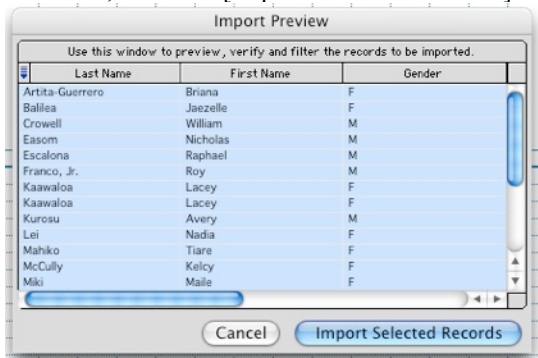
Import Preview

Use this window to preview, verify and filter the records to be imported.

| Last Name | First Name | Gender |
|---|---|---|
| Artita-Guerrero | Briana | F |
| Balilea | Jaezelle | F |
| Crowell | William | M |
| Easom | Nicholas | M |
| Escalona | Raphael | M |
| Franco, Jr. | Roy | M |
| Kaawaloa | Lacey | F |
| Kaawaloa | Lacey | F |
| Kurosu | Avery | M |
| Lei | Nadia | F |
| Mahiko | Tiare | F |
| McCully | Kelcy | F |
| Miki | Maile | F |

Cancel

Import Selected Records